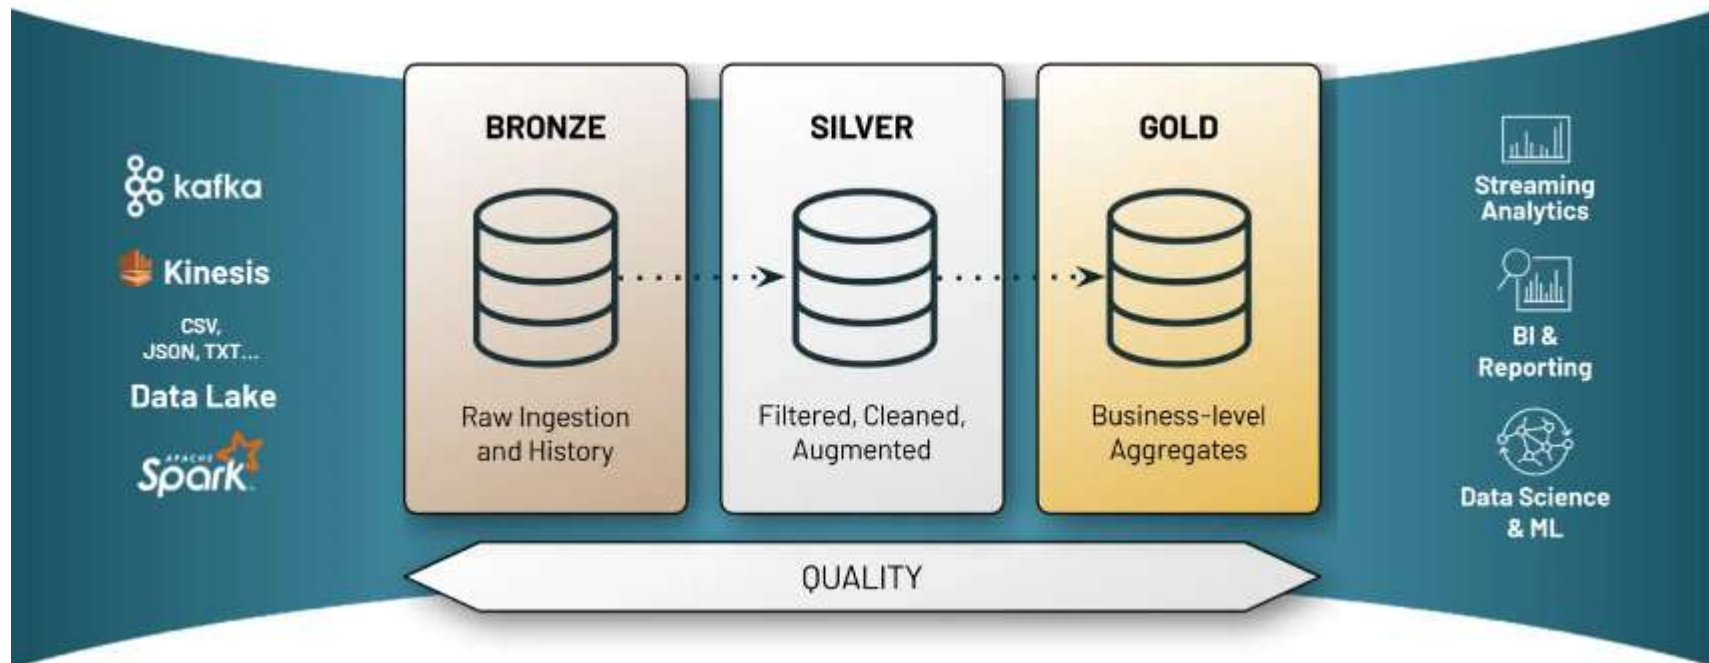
kafka

Kinesis

CSV,
JSON, TXT...

Data Lake

APACHE Spark

BRONZE

Raw Ingestion and History

SILVER

Filtered, Cleaned, Augmented

GOLD

Business-level Aggregates

QUALITY

Streaming Analytics

BI & Reporting

Data Science & ML